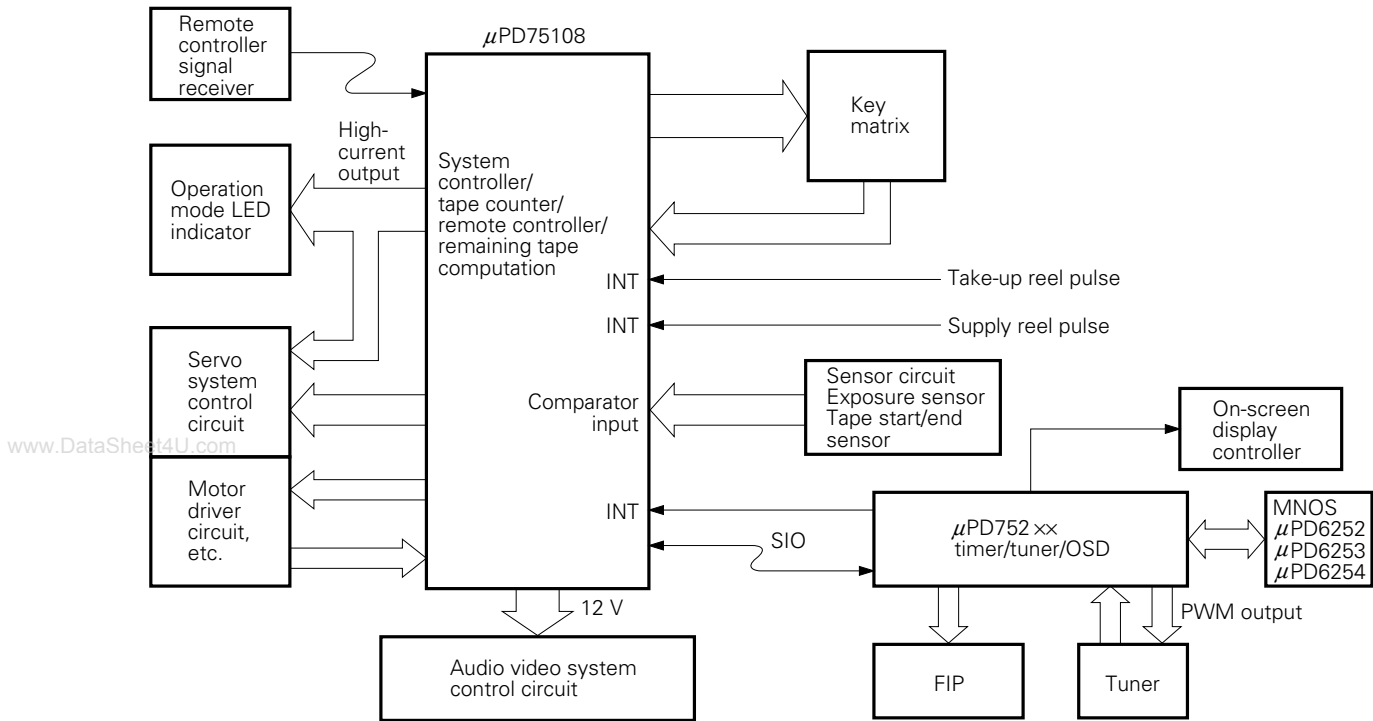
Remote controller signal receiver

$\mu$PD75108

Key matrix

High-current output

System controller/ tape counter/ remote controller/ remaining tape computation

Operation mode LED indicator

INT

Take-up reel pulse

INT

Supply reel pulse

Servo system control circuit

Comparator input

Sensor circuit Exposure sensor Tape start/end sensor

On-screen display controller

www.DataSheet4U.com

Motor driver circuit, etc.

INT

$\mu$PD752××
timer/tuner/OSD

MNOS
$\mu$PD6252
$\mu$PD6253
$\mu$PD6254

SIO

12 V

PWM output

Audio video system control circuit

FIP

Tuner